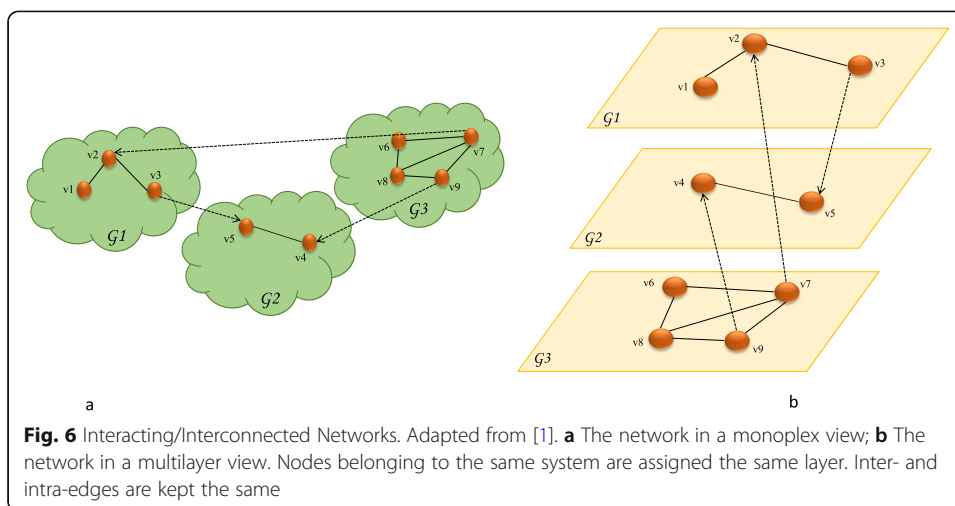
v2
v1
v3
$\mathcal{G}1$
v6
v7
v8
v9
$\mathcal{G}3$
v5
v4
$\mathcal{G}2$

v2
v3
v1
$\mathcal{G}1$
v4
v5
$\mathcal{G}2$
v6
v7
v8
v9
$\mathcal{G}3$

a

b

**Fig. 6** Interacting/Interconnected Networks. Adapted from [1]. **a** The network in a monoplex view; **b** The network in a multilayer view. Nodes belonging to the same system are assigned the same layer. Inter- and intra-edges are kept the same